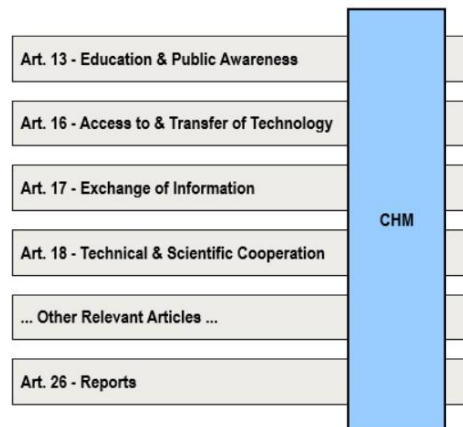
Art. 13 - Education & Public Awareness

Art. 16 - Access to & Transfer of Technology

Art. 17 - Exchange of Information

Art. 18 - Technical & Scientific Cooperation

... Other Relevant Articles ...

Art. 26 - Reports

CHM